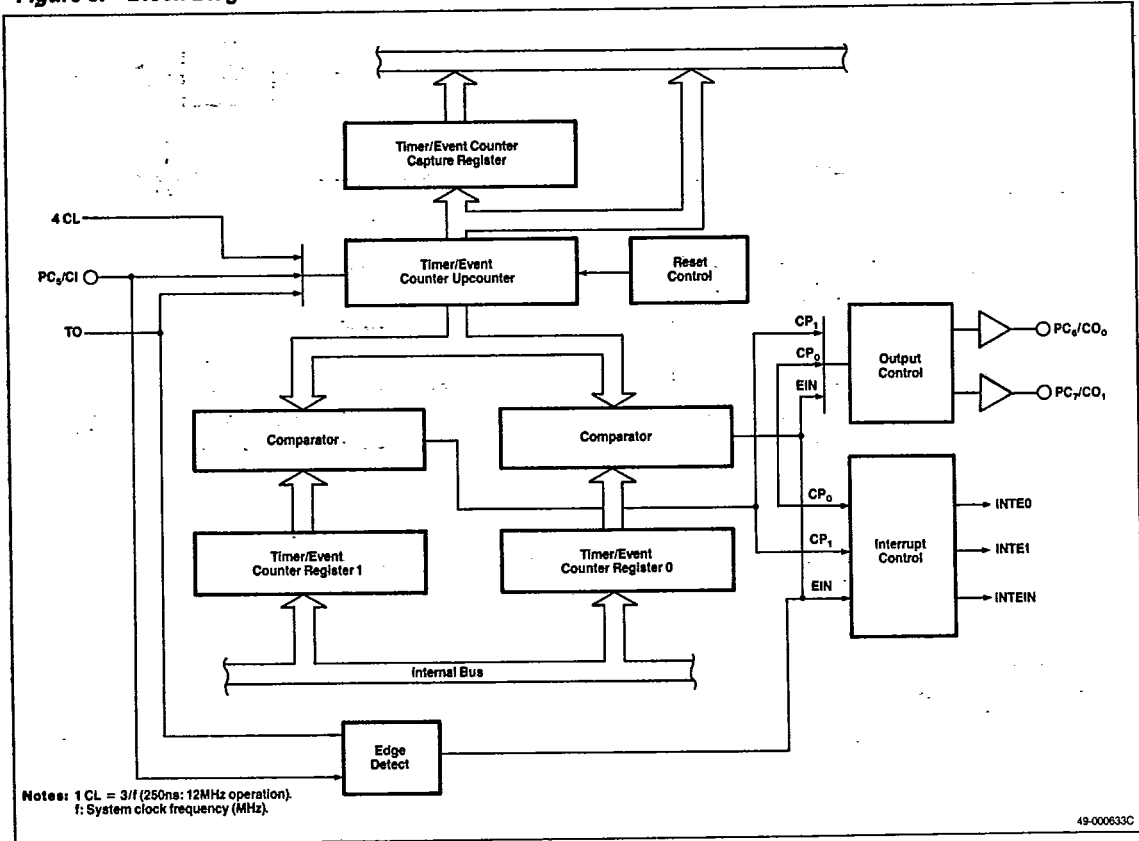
Figure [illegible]

Timer/Event Counter Capture Register

4 CL

$PC_5$/CI

TO

Timer/Event Counter Upcounter

Reset Control

$CP_1$

$CP_0$

EIN

Output Control

$PC_6/CO_0$

$PC_7/CO_1$

Comparator

Comparator

$CP_0$

$CP_1$

EIN

Interrupt Control

INTE0

INTE1

INTEIN

Timer/Event Counter Register 1

Timer/Event Counter Register 0

Internal Bus

Edge Detect

Notes: 1 CL = 3/f (250ns: 12MHz operation).
f: System clock frequency (MHz).

49-000633C